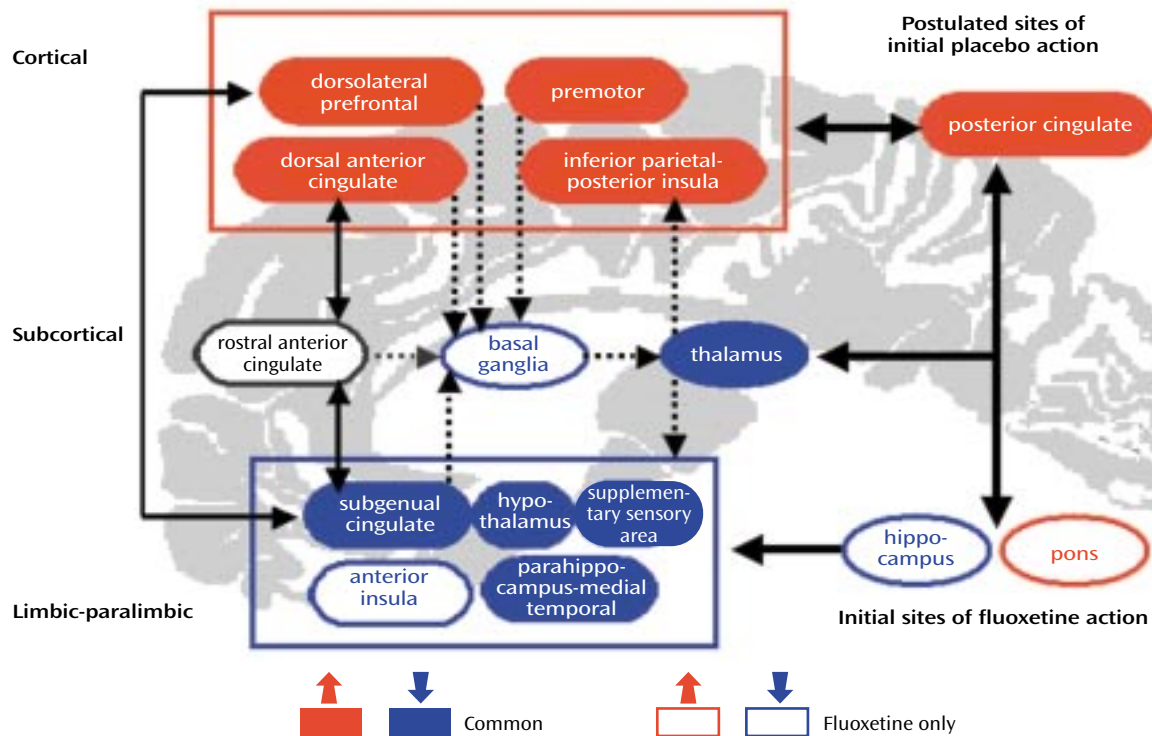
Cortical

dorsolateral prefrontal

premotor

dorsal anterior cingulate

inferior parietal-posterior insula

Postulated sites of initial placebo action

posterior cingulate

Subcortical

rostral anterior cingulate

basal ganglia

thalamus

subgenual cingulate

hypothalamus

supplementary sensory area

anterior insula

parahippocampus-medial temporal

hippocampus

pons

Limbic-paralimbic

Initial sites of fluoxetine action

Common

Fluoxetine only